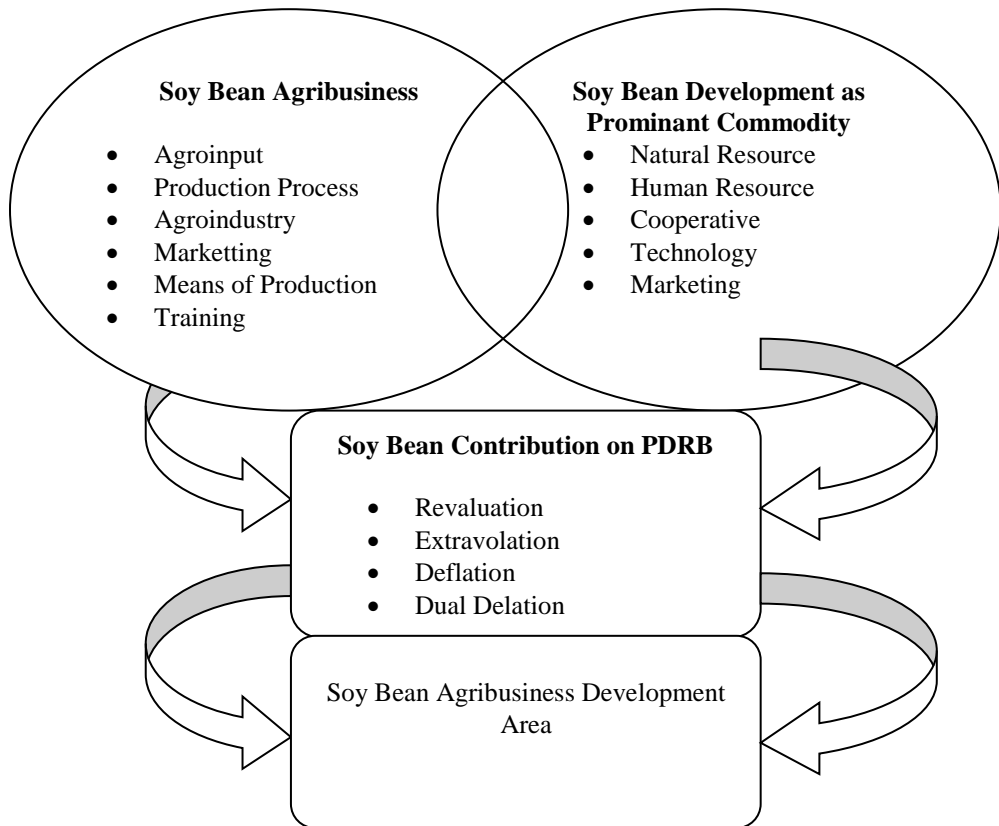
Soy Bean Agribusiness

- Agroinput
- Production Process
- Agroindustry
- Marketting
- Means of Production
- Training

Soy Bean Development as Prominant Commodity

- Natural Resource
- Human Resource
- Cooperative
- Technology
- Marketing

Soy Bean Contribution on PDRB

- Revaluation
- Extravolation
- Deflation
- Dual Delation

Soy Bean Agribusiness Development Area